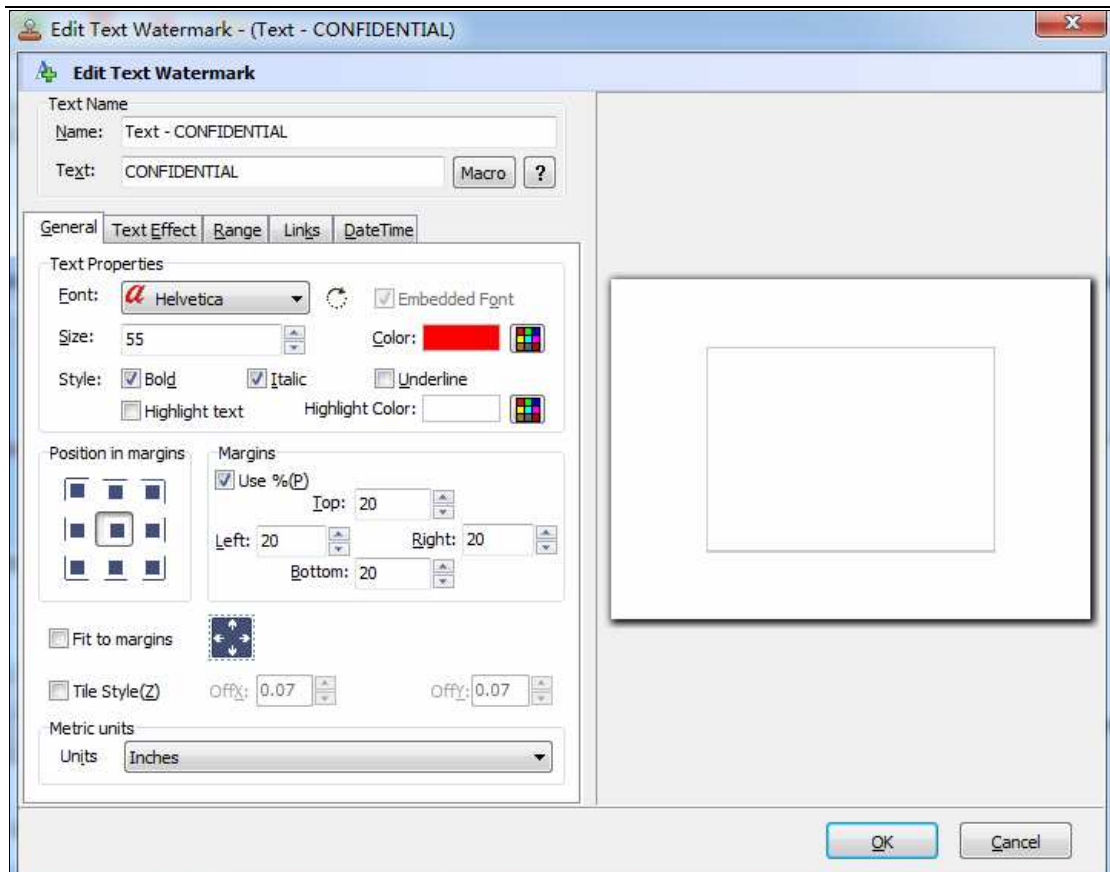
Edit Text Watermark - (Text - CONFIDENTIAL)

Edit Text Watermark

Text Name

Name: Text - CONFIDENTIAL

Text: CONFIDENTIAL

Macro

?

General | Text Effect | Range | Links | DateTime

Text Properties

Font: Helvetica

Embedded Font

Size: 55

Color:

Style: Bold Italic Underline

Highlight text

Highlight Color:

Position in margins

Margins

Use %(P)

Top: 20

Left: 20

Right: 20

Bottom: 20

Fit to margins

Tile Style(Z)

OffX: 0.07

OffY: 0.07

Metric units

Units Inches

OK

Cancel